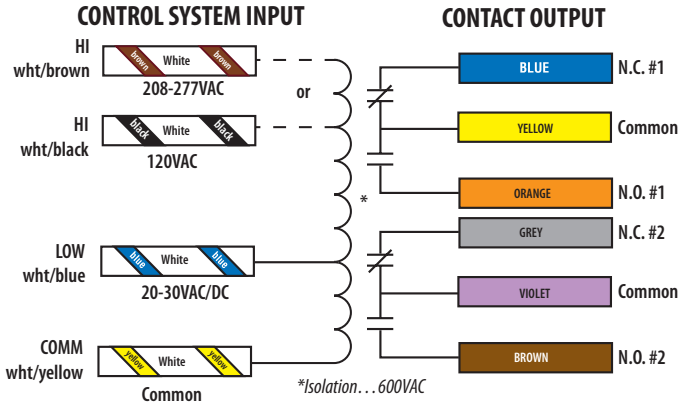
CONTROL SYSTEM INPUT

CONTACT OUTPUT

HI
wht/brown

brown White brown

208-277VAC

or

HI
wht/black

black White black

120VAC

LOW
wht/blue

blue White blue

20-30VAC/DC

COMM
wht/yellow

yellow White yellow

Common

*

*Isolation…600VAC

BLUE N.C. #1

YELLOW Common

ORANGE N.O. #1

GREY N.C. #2

VIOLET Common

BROWN N.O. #2